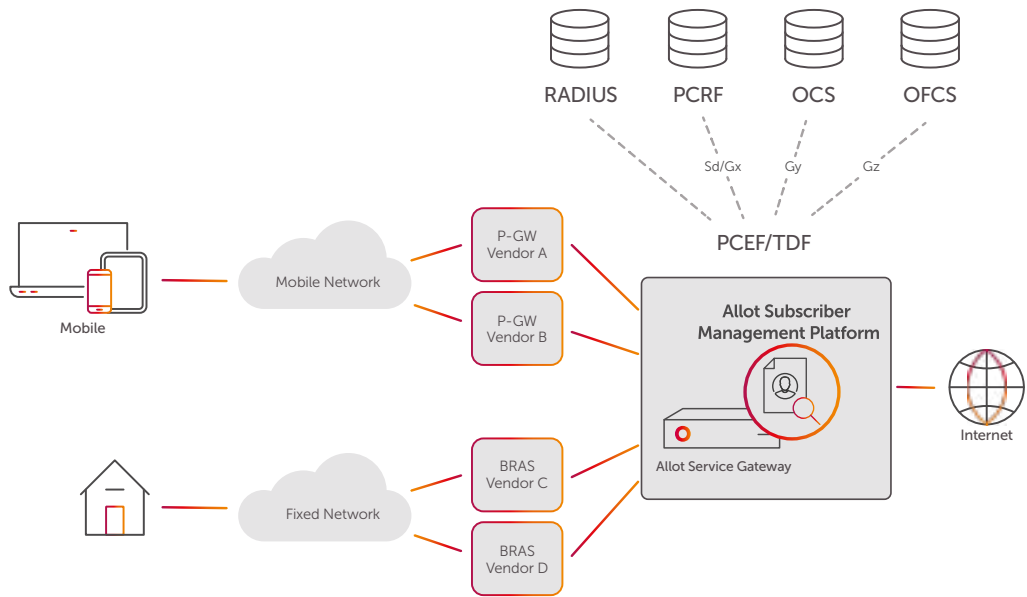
RADIUS
PCRF
OCS
OFCS

Sd/Gx
Gy
Gz

PCEF/TDF

Mobile

Mobile Network

P-GW Vendor A

P-GW Vendor B

Allot Subscriber Management Platform

Allot Service Gateway

Internet

Fixed Network

BRAS Vendor C

BRAS Vendor D